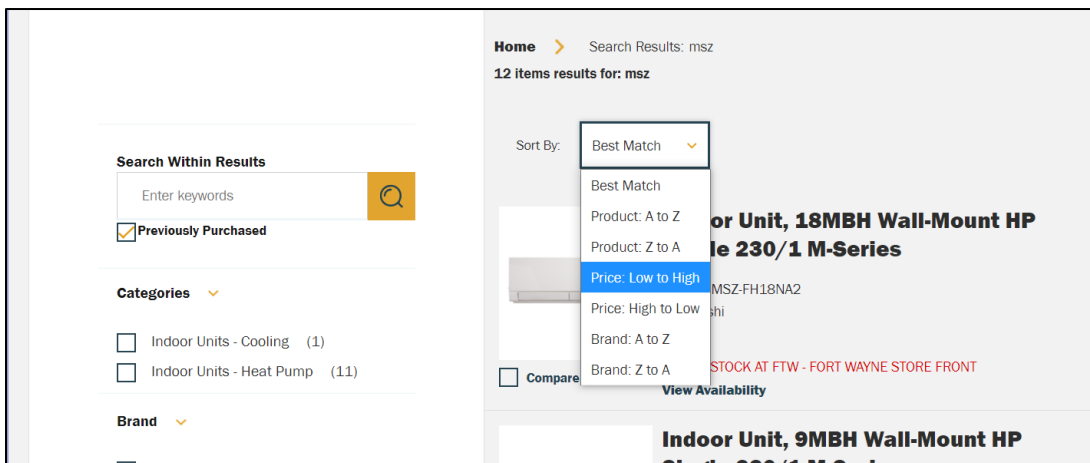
Home > Search Results: msz

12 items results for: msz

Sort By: Best Match

Best Match
Product: A to Z
Product: Z to A
Price: Low to High
Price: High to Low
Brand: A to Z
Brand: Z to A

Search Within Results

Enter keywords

Previously Purchased

Categories

Indoor Units - Cooling (1)
Indoor Units - Heat Pump (11)

Brand

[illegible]or Unit, 18MBH Wall-Mount HP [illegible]le 230/1 M-Series

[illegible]MSZ-FH18NA2
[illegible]shi

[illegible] STOCK AT FTW - FORT WAYNE STORE FRONT
View Availability

Compare

Indoor Unit, 9MBH Wall-Mount HP
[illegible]